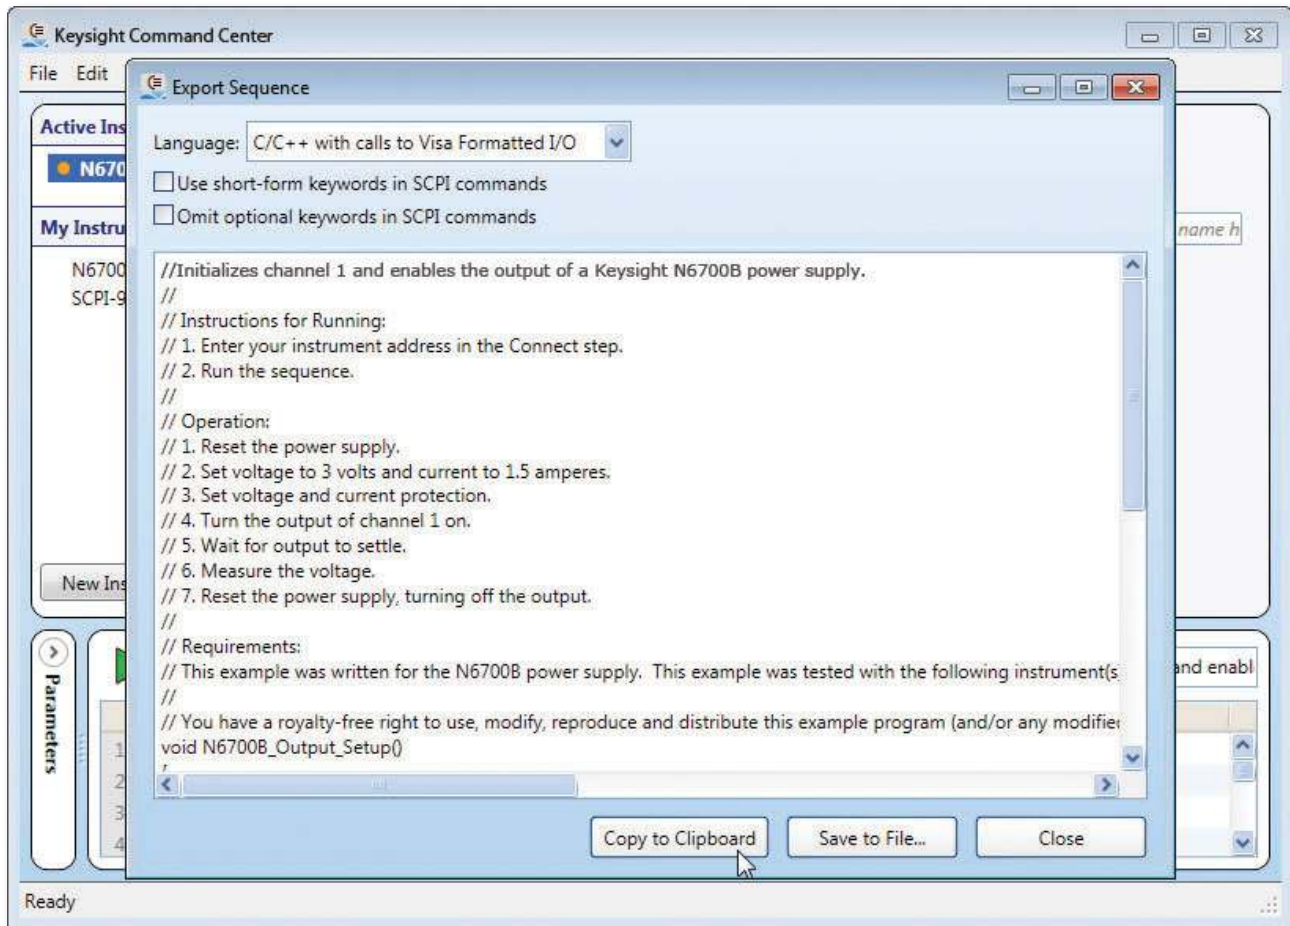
Keysight Command Center

File Edit

Active Ins

N670

My Instru

N6700

SCPI-9

New Ins

Parameters

1
2
3
4

name h

and enabl

Export Sequence

Language: C/C++ with calls to Visa Formatted I/O

Use short-form keywords in SCPI commands

Omit optional keywords in SCPI commands

//Initializes channel 1 and enables the output of a Keysight N6700B power supply.
//
// Instructions for Running:
// 1. Enter your instrument address in the Connect step.
// 2. Run the sequence.
//
// Operation:
// 1. Reset the power supply.
// 2. Set voltage to 3 volts and current to 1.5 amperes.
// 3. Set voltage and current protection.
// 4. Turn the output of channel 1 on.
// 5. Wait for output to settle.
// 6. Measure the voltage.
// 7. Reset the power supply, turning off the output.
//
// Requirements:
// This example was written for the N6700B power supply. This example was tested with the following instrument(s
//
// You have a royalty-free right to use, modify, reproduce and distribute this example program (and/or any modifie
void N6700B_Output_Setup()

Copy to Clipboard

Save to File...

Close

Ready